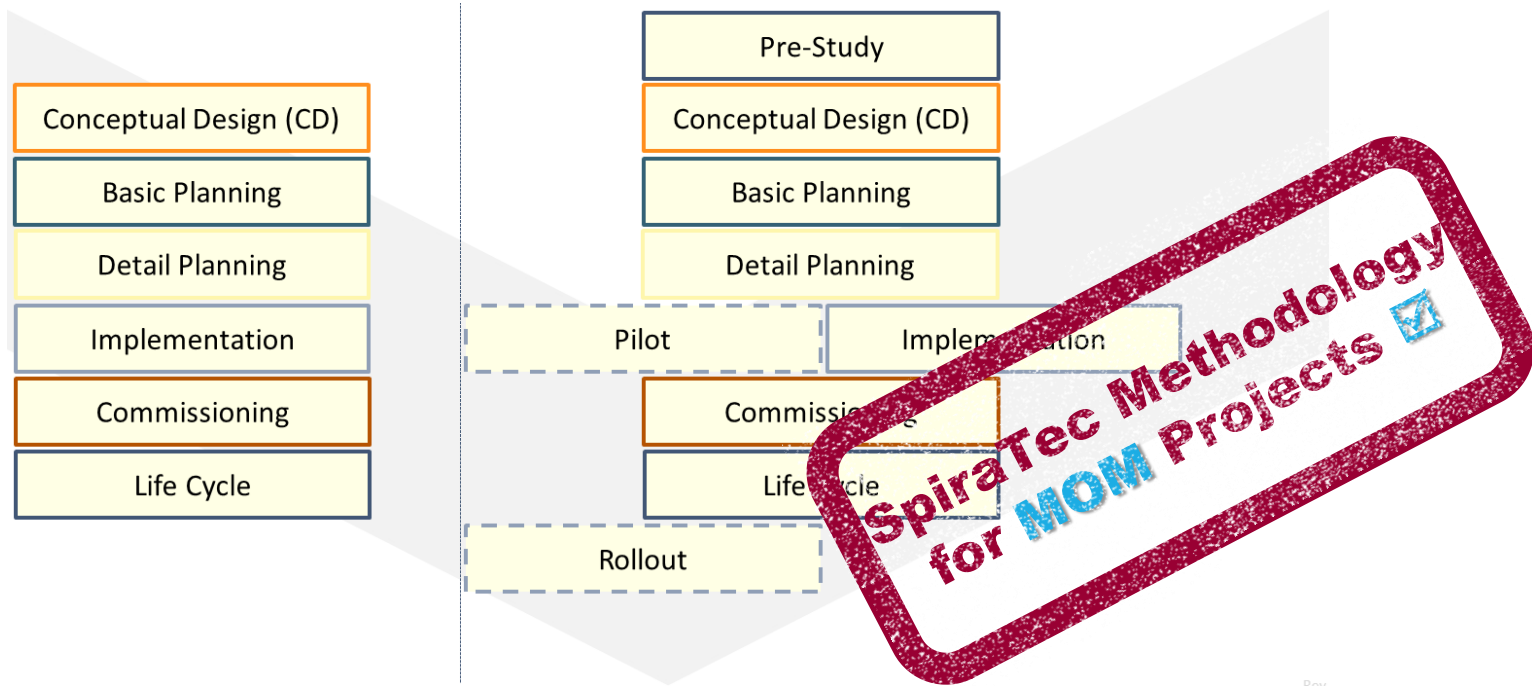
Conceptual Design (CD)

Basic Planning

Detail Planning

Implementation

Commissioning

Life Cycle

Pre-Study

Conceptual Design (CD)

Basic Planning

Detail Planning

Pilot

Implem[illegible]ation

Commissi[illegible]g

Life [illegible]ycle

Rollout

SpiraTec Methodology for MOM Projects ☑